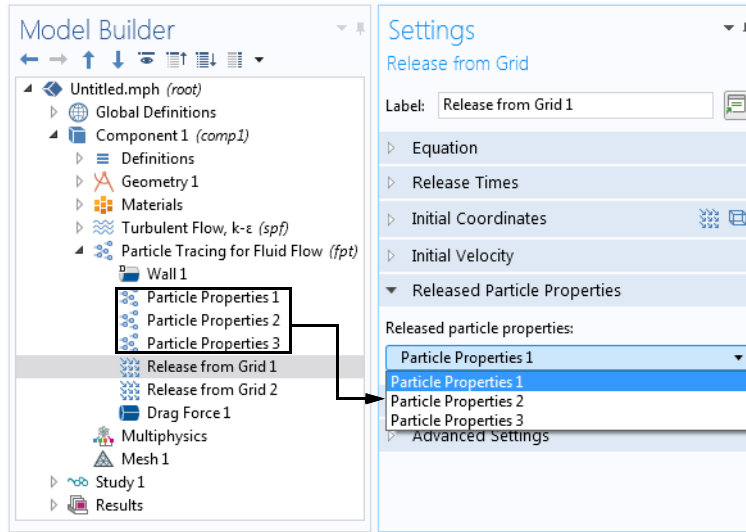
Model Builder

Untitled.mph (root)
Global Definitions
Component 1 (comp1)
Definitions
Geometry 1
Materials
Turbulent Flow, k-ε (spf)
Particle Tracing for Fluid Flow (fpt)
Wall 1
Particle Properties 1
Particle Properties 2
Particle Properties 3
Release from Grid 1
Release from Grid 2
Drag Force 1
Multiphysics
Mesh 1
Study 1
Results

Settings
Release from Grid

Label: Release from Grid 1

Equation
Release Times
Initial Coordinates
Initial Velocity
Released Particle Properties

Released particle properties:
Particle Properties 1
Particle Properties 1
Particle Properties 2
Particle Properties 3
Advanced Settings